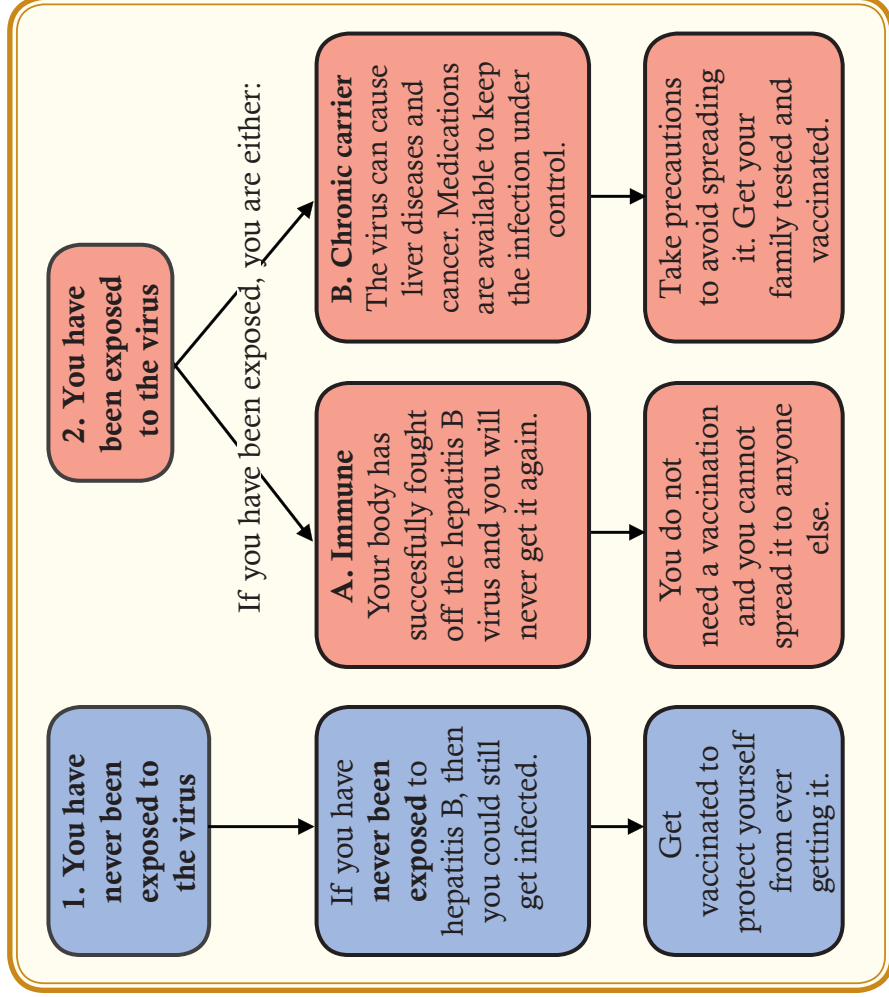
1. You have never been exposed to the virus

If you have **never been exposed** to hepatitis B, then you could still get infected.

Get vaccinated to protect yourself from ever getting it.

2. You have been exposed to the virus

If you have been exposed, you are either:

A. Immune
Your body has succesfully fought off the hepatitis B virus and you will never get it again.

You do not need a vaccination and you cannot spread it to anyone else.

B. Chronic carrier
The virus can cause liver diseases and cancer. Medications are available to keep the infection under control.

Take precautions to avoid spreading it. Get your family tested and vaccinated.